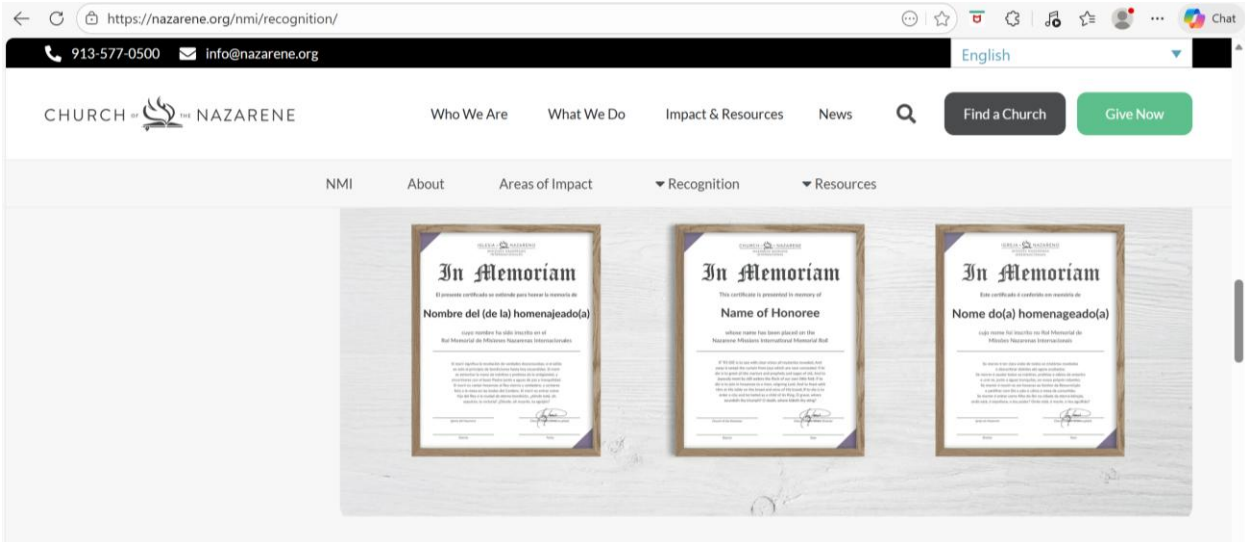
https://nazarene.org/nmi/recognition/

Chat

913-577-0500 info@nazarene.org

English

CHURCH OF THE NAZARENE

Who We Are What We Do Impact & Resources News

Find a Church Give Now

NMI About Areas of Impact Recognition Resources

IGLESIA DEL NAZARENO

In Memoriam

El presente certificado se extiende para honrar la memoria de

Nombre del (de la) homenajeado(a)

cuyo nombre ha sido inscrito en el Rol Memorial de Misiones Nazarenas Internacionales

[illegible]

CHURCH OF THE NAZARENE

In Memoriam

This certificate is presented in memory of

Name of Honoree

whose name has been placed on the Nazarene Missions International Memorial Roll

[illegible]

IGREJA DO NAZARENO

In Memoriam

Este certificado é conferido em memória de

Nome do(a) homenageado(a)

cujo nome foi inscrito no Rol Memorial de Missões Nazarenas Internacionais

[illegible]